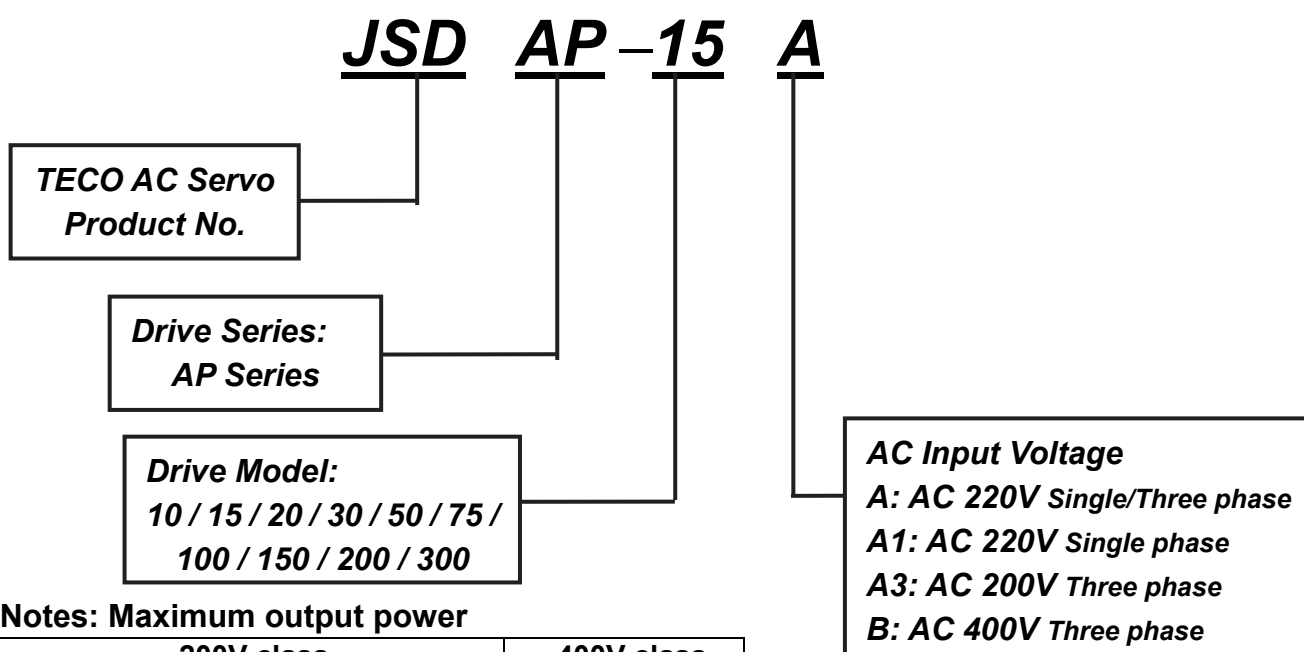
JSD AP –15 A

TECO AC Servo Product No.

Drive Series: AP Series

Drive Model: 10 / 15 / 20 / 30 / 50 / 75 / 100 / 150 / 200 / 300

AC Input Voltage
A: AC 220V Single/Three phase
A1: AC 220V Single phase
A3: AC 200V Three phase
B: AC 400V Three phase

Notes: Maximum output power

| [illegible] | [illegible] |
|---|---|